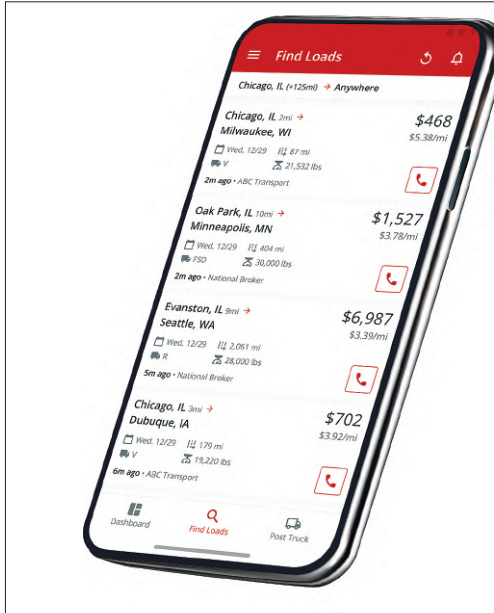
Find Loads

Chicago, IL (+125mi) → Anywhere

Chicago, IL 2mi →
Milwaukee, WI
Wed, 12/29 87 mi
V 21,532 lbs
2m ago • ABC Transport
$468
$5.38/mi

Oak Park, IL 10mi →
Minneapolis, MN
Wed, 12/29 404 mi
FSD 30,000 lbs
2m ago • National Broker
$1,527
$3.78/mi

Evanston, IL 9mi →
Seattle, WA
Wed, 12/29 2,061 mi
R 28,000 lbs
5m ago • National Broker
$6,987
$3.39/mi

Chicago, IL 3mi →
Dubuque, IA
Wed, 12/29 179 mi
V 19,220 lbs
6m ago • ABC Transport
$702
$3.92/mi

Dashboard
Find Loads
Post Truck